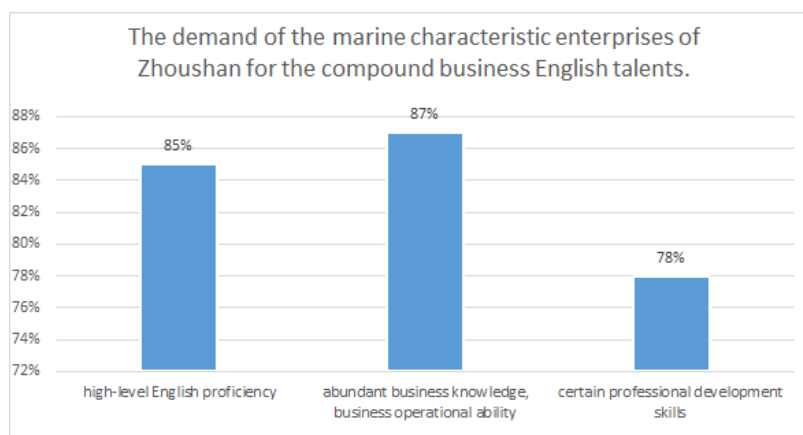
The demand of the marine characteristic enterprises of Zhoushan for the compound business English talents.

88%
86%
84%
82%
80%
78%
76%
74%
72%

85%
87%
78%

high-level English proficiency
abundant business knowledge, business operational ability
certain professional development skills